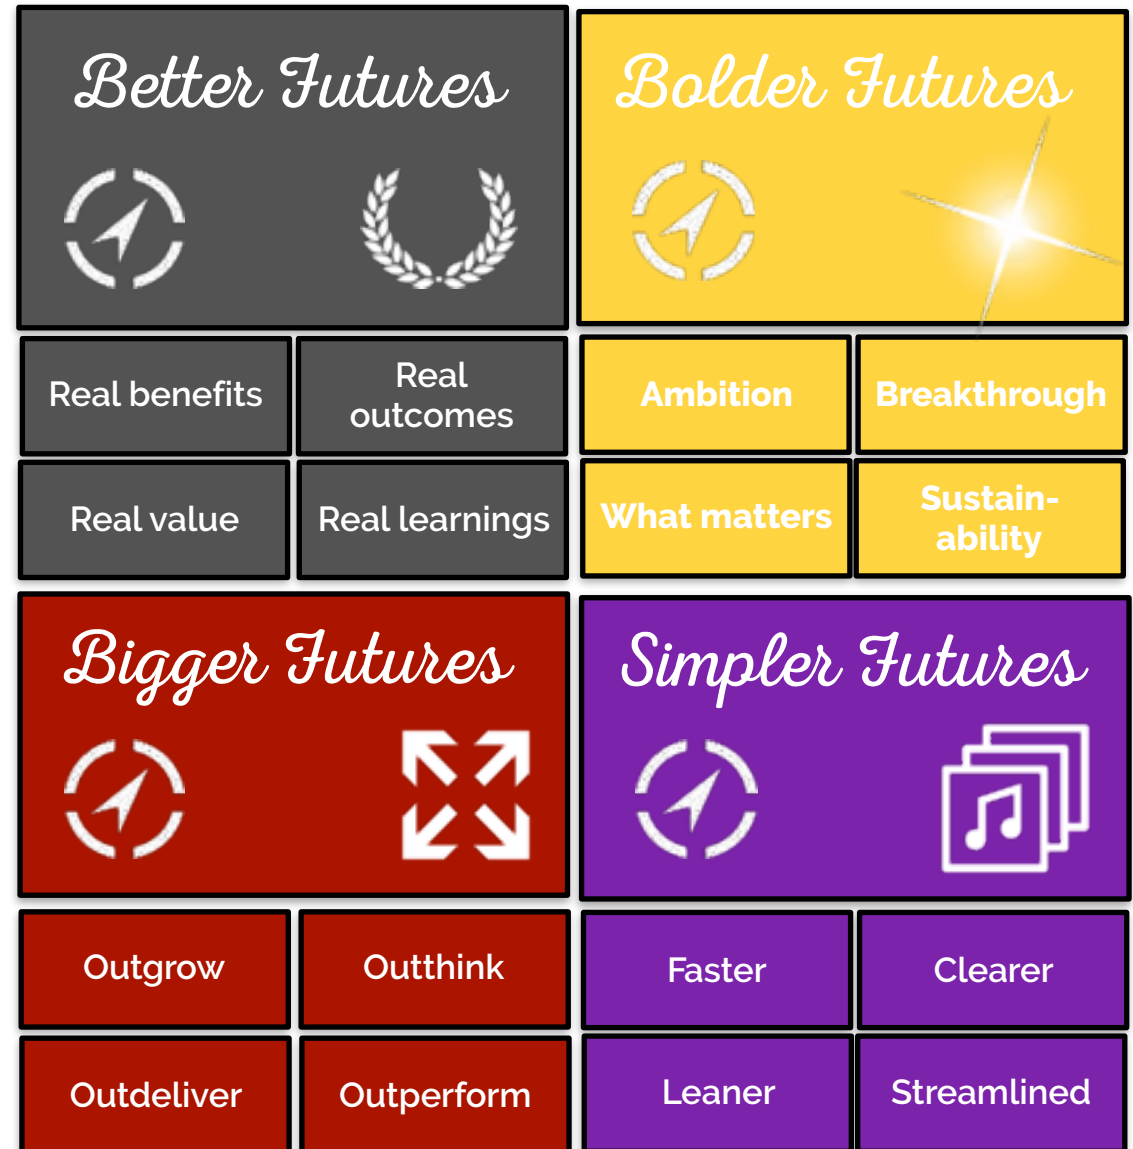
Better Futures

Real benefits

Real outcomes

Real value

Real learnings

Bolder Futures

Ambition

Breakthrough

What matters

Sustainability

Bigger Futures

Outgrow

Outthink

Outdeliver

Outperform

Simpler Futures

Faster

Clearer

Leaner

Streamlined